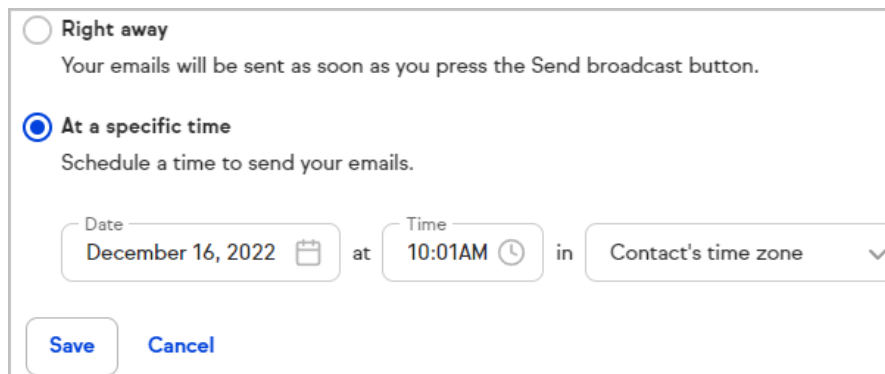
Right away
Your emails will be sent as soon as you press the Send broadcast button.

At a specific time
Schedule a time to send your emails.

Date
December 16, 2022

at

Time
10:01AM

in

Contact's time zone

Save
Cancel